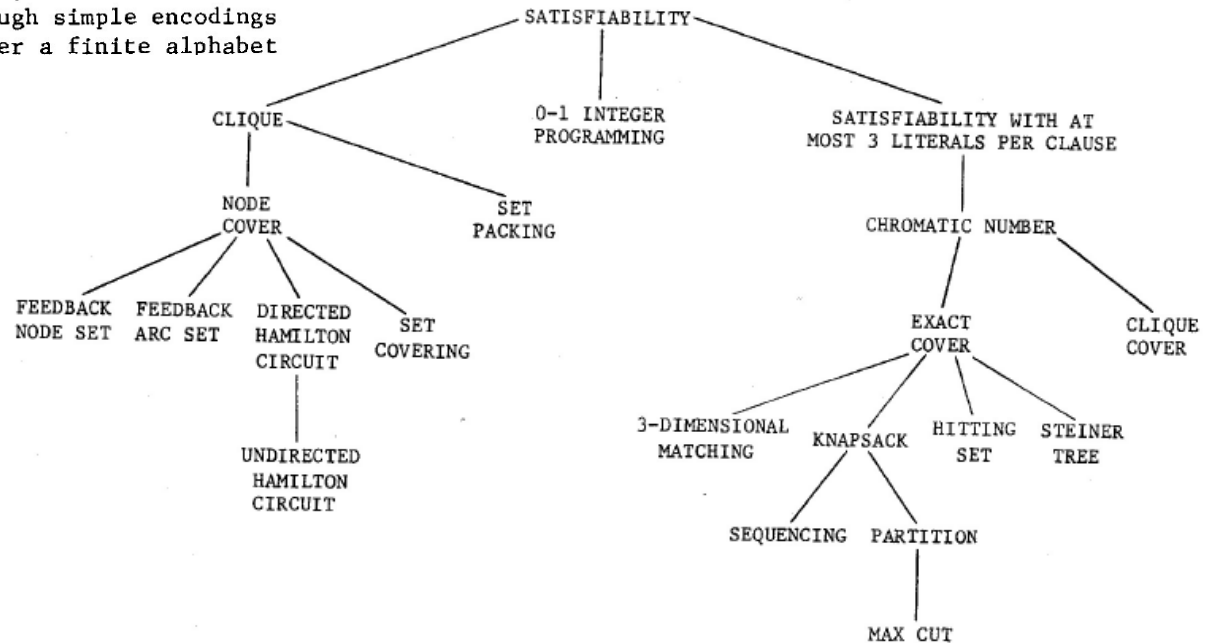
ugh simple encodings
er a finite alphabet

SATISFIABILITY

CLIQUE

0-1 INTEGER PROGRAMMING

SATISFIABILITY WITH AT MOST 3 LITERALS PER CLAUSE

NODE COVER

SET PACKING

CHROMATIC NUMBER

FEEDBACK NODE SET

FEEDBACK ARC SET

DIRECTED HAMILTON CIRCUIT

SET COVERING

EXACT COVER

CLIQUE COVER

UNDIRECTED HAMILTON CIRCUIT

3-DIMENSIONAL MATCHING

KNAPSACK

HITTING SET

STEINER TREE

SEQUENCING

PARTITION

MAX CUT